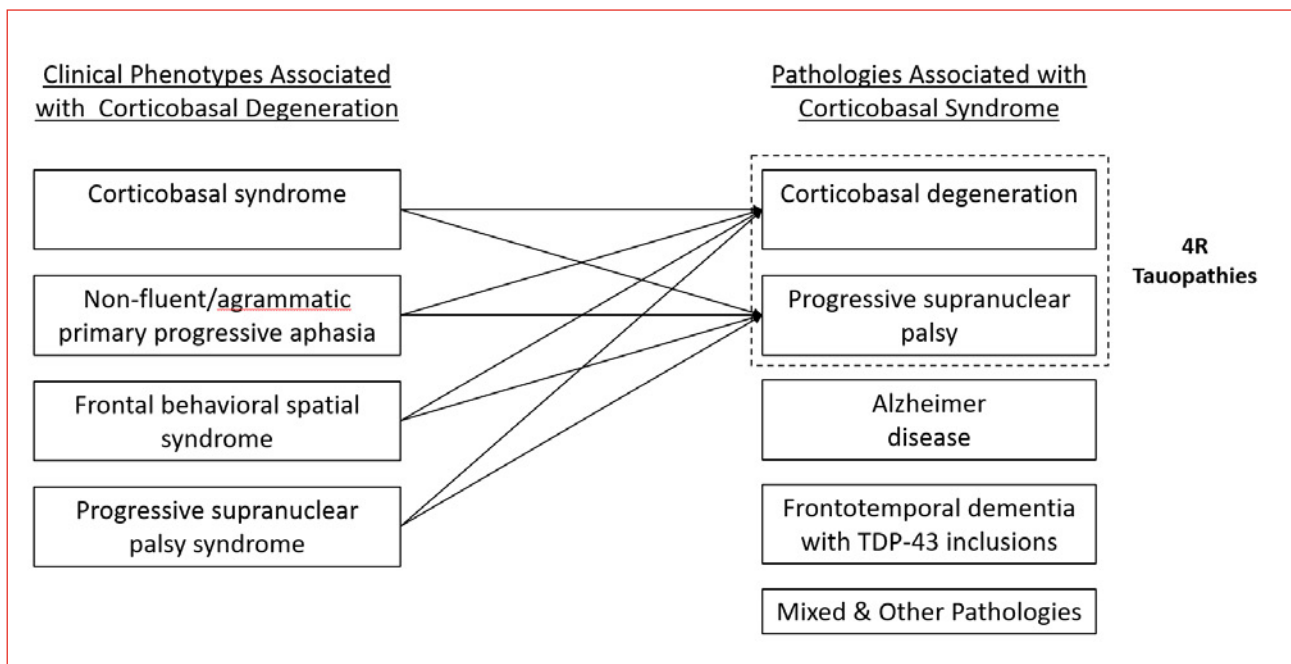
Clinical Phenotypes Associated with Corticobasal Degeneration

Corticobasal syndrome

Non-fluent/agrammatic primary progressive aphasia

Frontal behavioral spatial syndrome

Progressive supranuclear palsy syndrome

Pathologies Associated with Corticobasal Syndrome

Corticobasal degeneration

Progressive supranuclear palsy

4R Tauopathies

Alzheimer disease

Frontotemporal dementia with TDP-43 inclusions

Mixed & Other Pathologies